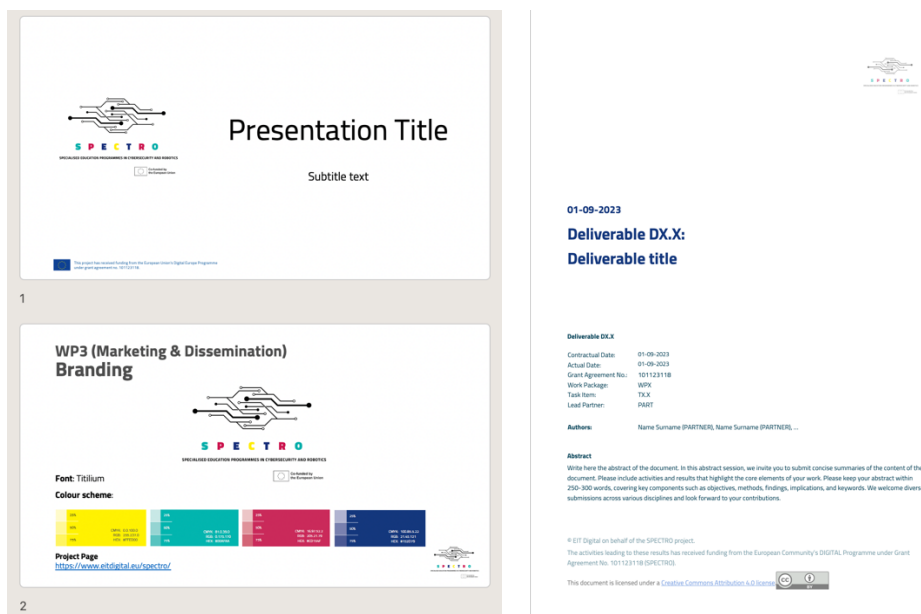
SPECTRO
SPECIALISED EDUCATION PROGRAMMES IN CYBERSECURITY AND ROBOTICS
Co-funded by the European Union

Presentation Title

Subtitle text

This project has received funding from the European Union's Digital Europe Programme under grant agreement no. 101123118

1

WP3 (Marketing & Dissemination)
Branding

SPECTRO
SPECIALISED EDUCATION PROGRAMMES IN CYBERSECURITY AND ROBOTICS
Co-funded by the European Union

Font: Titilium

Colour scheme:

Project Page
https://www.eitdigital.eu/spectro/

2

01-09-2023
Deliverable DX.X:
Deliverable title

Deliverable DX.X

Contractual Date: 01-09-2023
Actual Date: 01-09-2023
Grant Agreement No.: 101123118
Work Package: WPX
Task Item: TX.X
Lead Partner: PART

Authors: Name Surname (PARTNER), Name Surname (PARTNER), ...

Abstract
Write here the abstract of the document. In this abstract session, we invite you to submit concise summaries of the content of the document. Please include activities and results that highlight the core elements of your work. Please keep your abstract within 250-300 words, covering key components such as objectives, methods, findings, implications, and keywords. We welcome divers submissions across various disciplines and look forward to your contributions.

© EIT Digital on behalf of the SPECTRO project.
The activities leading to these results has received funding from the European Community's DIGITAL Programme under Grant Agreement No. 101123118 (SPECTRO).

This document is licensed under a Creative Commons Attribution 4.0 license.